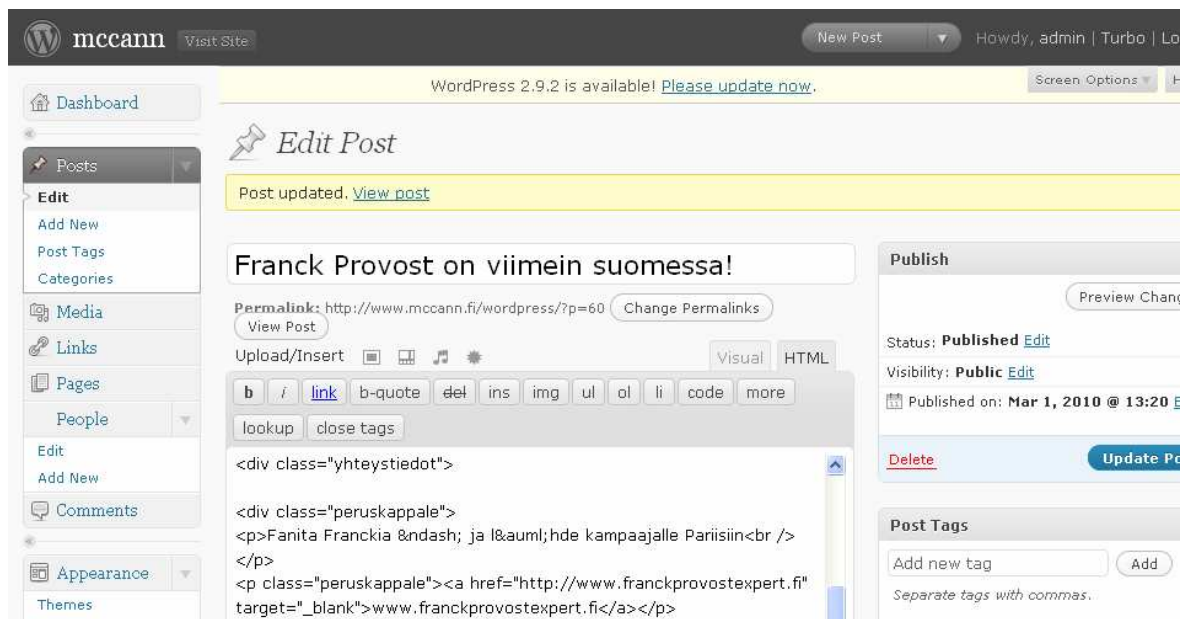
mccann Visit Site

New Post

Howdy, admin | Turbo | Lo

WordPress 2.9.2 is available! Please update now.

Screen Options

Dashboard

Posts

Edit

Add New

Post Tags

Categories

Media

Links

Pages

People

Edit

Add New

Comments

Appearance

Themes

Edit Post

Post updated. View post

Franck Provost on viimein suomessa!

Permalink: http://www.mccann.fi/wordpress/?p=60 Change Permalinks View Post

Upload/Insert

Visual HTML

b i link b-quote del ins img ul ol li code more lookup close tags

<div class="yhteystiedot">

<div class="peruskappale">
<p>Fanita Franckia &ndash; ja l&auml;hde kampaajalle Pariisiin<br />
</p>
<p class="peruskappale"><a href="http://www.franckprovostexpert.fi" target="_blank">www.franckprovostexpert.fi</a></p>

Publish

Preview Chang

Status: Published Edit

Visibility: Public Edit

Published on: Mar 1, 2010 @ 13:20 E

Delete

Update Po

Post Tags

Add new tag

Add

Separate tags with commas.